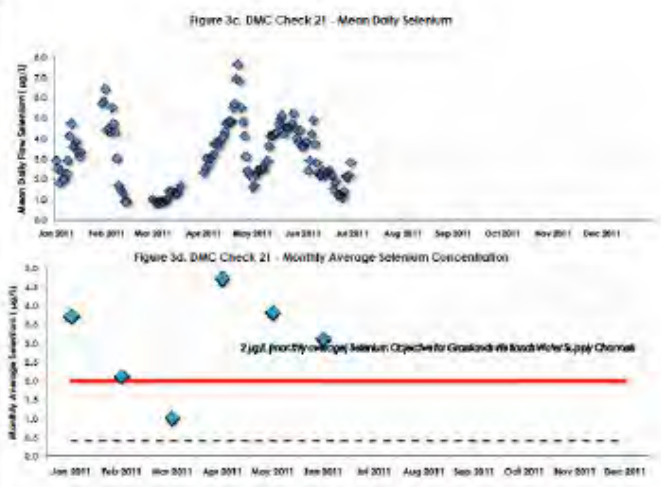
Figure 3c. DMC Check 21 - Mean Daily Selenium

8.0
7.0
6.0
5.0
4.0
3.0
2.0
1.0
0.0

Mean Daily Flow Selenium (µg/L)

Jan 2011 Feb 2011 Mar 2011 Apr 2011 May 2011 Jun 2011 Jul 2011 Aug 2011 Sep 2011 Oct 2011 Nov 2011 Dec 2011

Figure 3d. DMC Check 21 - Monthly Average Selenium Concentration

5.0
4.5
4.0
3.5
3.0
2.5
2.0
1.5
1.0
0.5
0.0

Monthly Average Selenium (µg/L)

2 µg/L (monthly average) Selenium Objective for Grasslands Wetlands Water Supply Channels

Jan 2011 Feb 2011 Mar 2011 Apr 2011 May 2011 Jun 2011 Jul 2011 Aug 2011 Sep 2011 Oct 2011 Nov 2011 Dec 2011